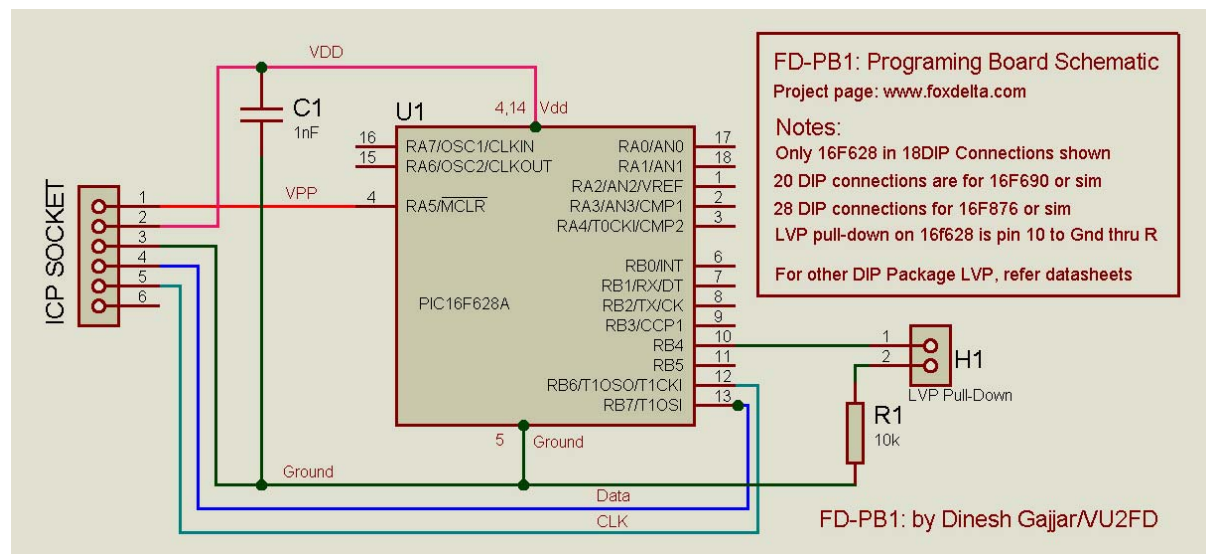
FD-PB1: Programing Board Schematic
Project page: www.foxdelta.com

Notes:
Only 16F628 in 18DIP Connections shown
20 DIP connections are for 16F690 or sim
28 DIP connections for 16F876 or sim
LVP pull-down on 16f628 is pin 10 to Gnd thru R

For other DIP Package LVP, refer datasheets

VDD
C1
1nF
U1
4,14 Vdd
16 RA7/OSC1/CLKIN
15 RA6/OSC2/CLKOUT
RA0/AN0 17
RA1/AN1 18
RA2/AN2/VREF 1
RA3/AN3/CMP1 2
RA4/T0CKI/CMP2 3
VPP
4 RA5/$\overline{MCLR}$
RB0/INT 6
RB1/RX/DT 7
RB2/TX/CK 8
RB3/CCP1 9
RB4 10
RB5 11
RB6/T1OSO/T1CKI 12
RB7/T1OSI 13
PIC16F628A
5 Ground
ICP SOCKET
1
2
3
4
5
6
Ground
Data
CLK
1
2
H1
LVP Pull-Down
R1
10k
FD-PB1: by Dinesh Gajjar/VU2FD